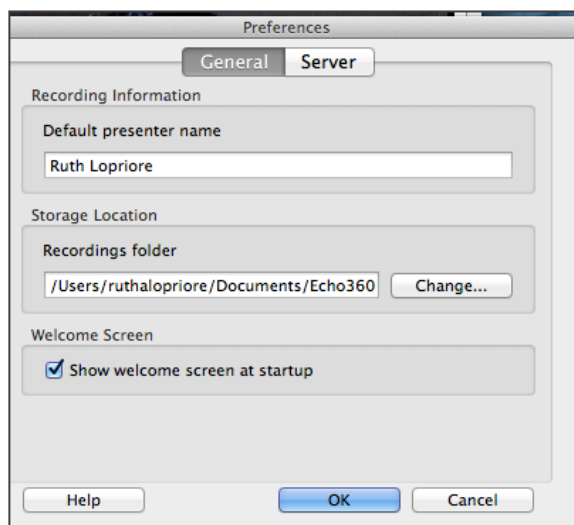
Preferences

General Server

Recording Information

Default presenter name

Ruth Lopriore

Storage Location

Recordings folder

/Users/ruthalopriore/Documents/Echo360

Change...

Welcome Screen

Show welcome screen at startup

Help

OK

Cancel